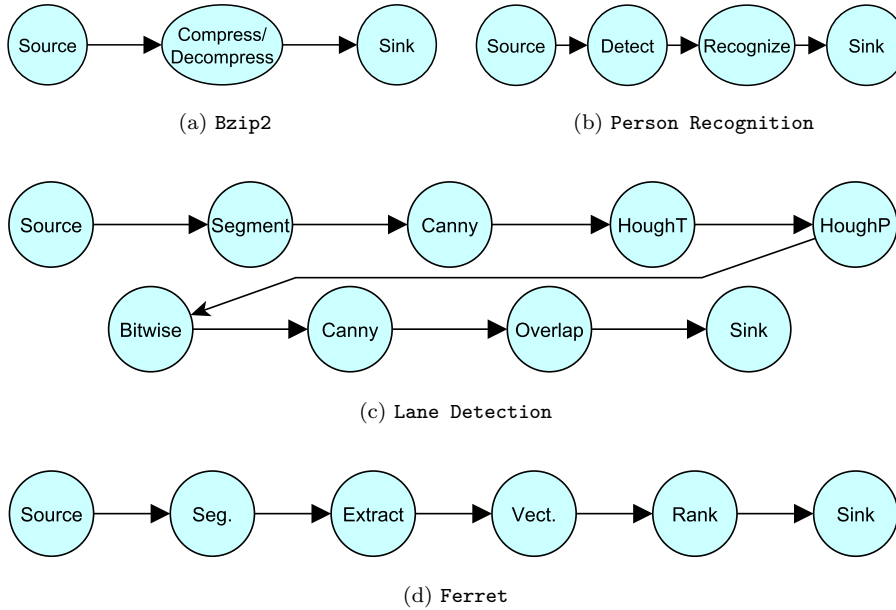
Source
Compress/ Decompress
Sink

(a) Bzip2

Source
Detect
Recognize
Sink

(b) Person Recognition

Source
Segment
Canny
HoughT
HoughP
Bitwise
Canny
Overlap
Sink

(c) Lane Detection

Source
Seg.
Extract
Vect.
Rank
Sink

(d) Ferret